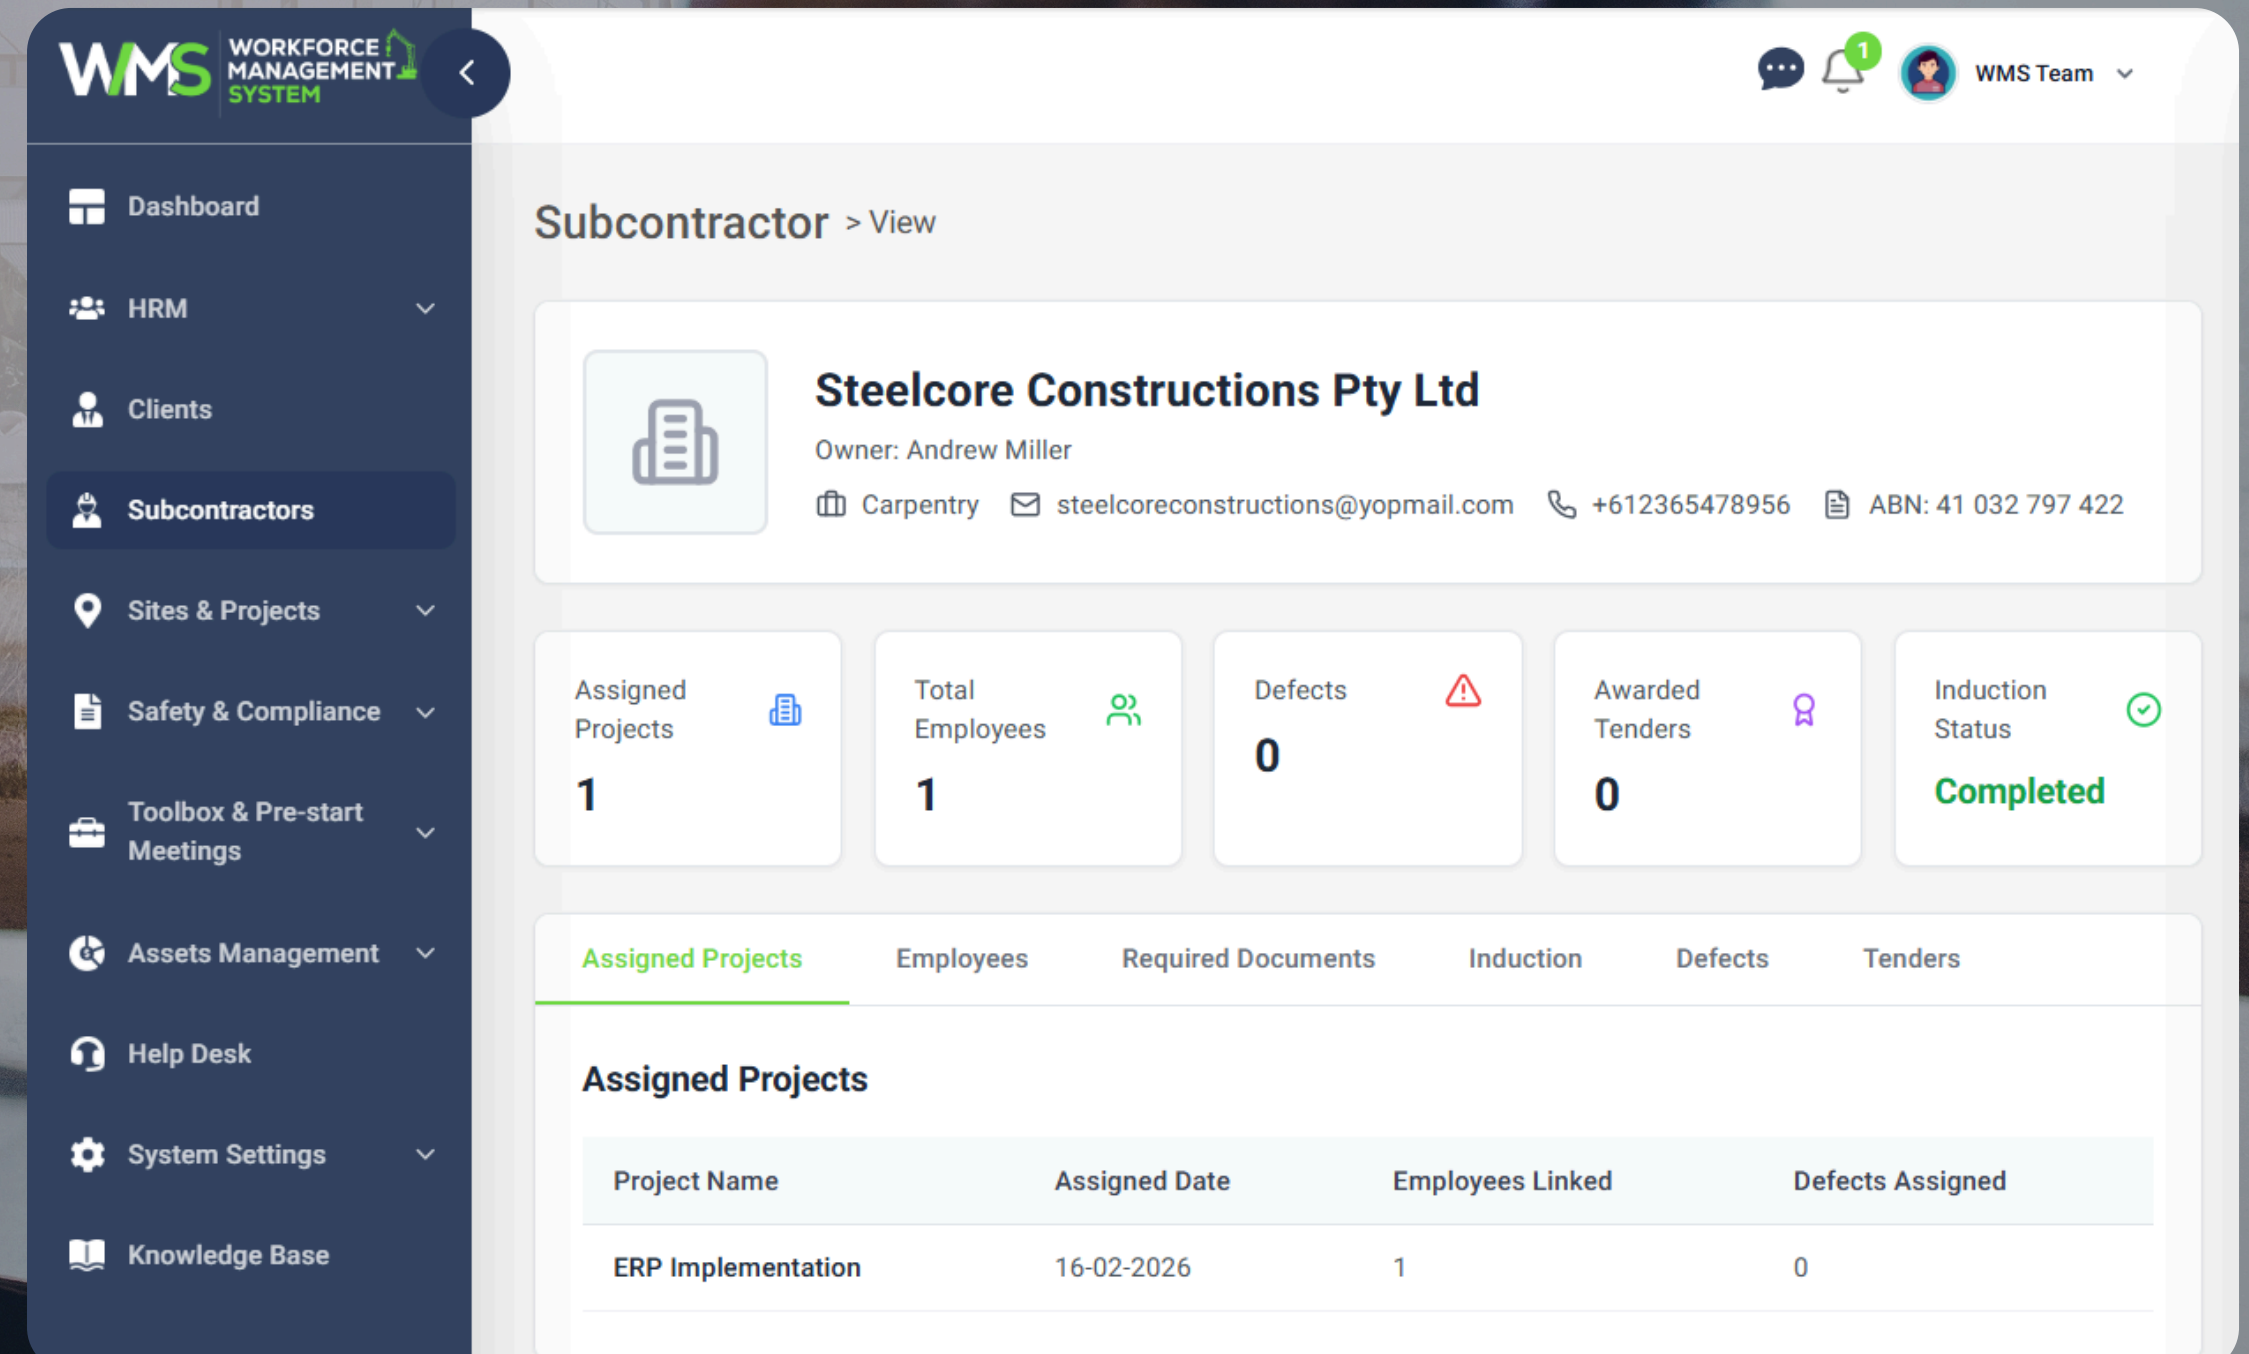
WMS WORKFORCE MANAGEMENT SYSTEM

1

WMS Team

Dashboard

HRM

Clients

Subcontractors

Sites & Projects

Safety & Compliance

Toolbox & Pre-start Meetings

Assets Management

Help Desk

System Settings

Knowledge Base

Subcontractor > View

Steelcore Constructions Pty Ltd

Owner: Andrew Miller

Carpentry steelcoreconstructions@yopmail.com +612365478956 ABN: 41 032 797 422

Assigned Projects
1

Total Employees
1

Defects
0

Awarded Tenders
0

Induction Status
Completed

Assigned Projects | Employees | Required Documents | Induction | Defects | Tenders

Assigned Projects

| Project Name | Assigned Date | Employees Linked | Defects Assigned |
|---|---|---|---|
| ERP Implementation | 16-02-2026 | 1 | 0 |